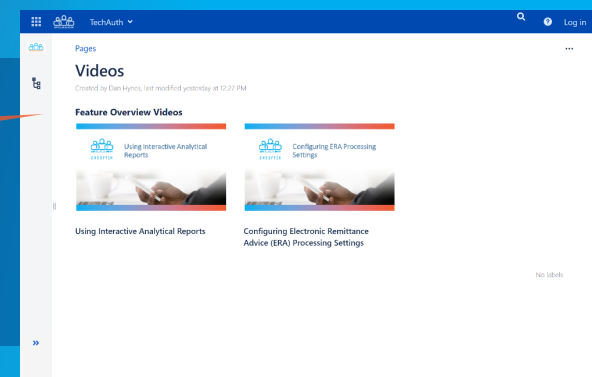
TechAuth

Log in

Pages

...

Videos

Created by Dan Hynes, last modified yesterday at 12:27 PM

Feature Overview Videos

EXCEPTIS

Using Interactive Analytical Reports

EXCEPTIS

Configuring ERA Processing Settings

Using Interactive Analytical Reports

Configuring Electronic Remittance Advice (ERA) Processing Settings

No labels

»